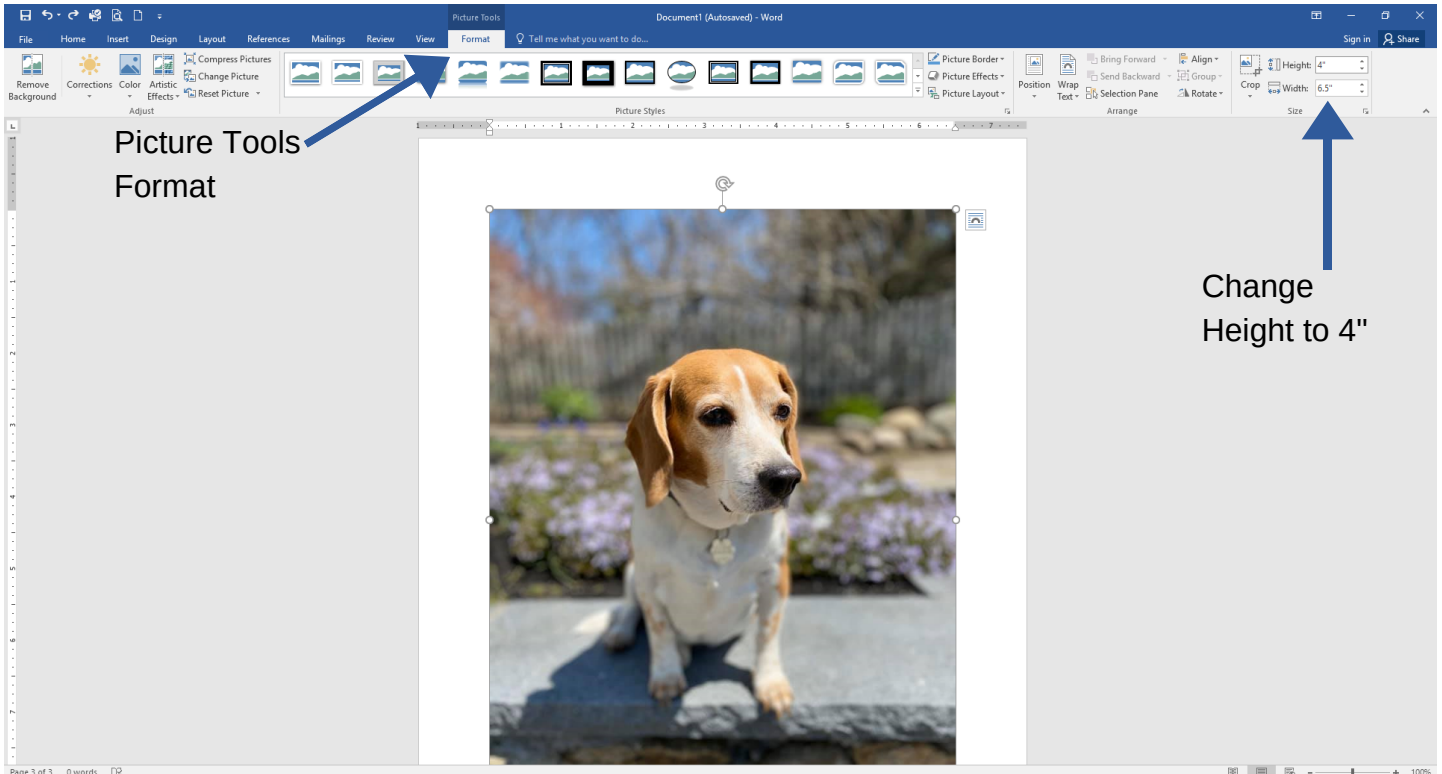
Picture Tools

Document1 (Autosaved) - Word

File Home Insert Design Layout References Mailings Review View Format Tell me what you want to do...

Sign in Share

Remove Background Corrections Color Artistic Effects Compress Pictures Change Picture Reset Picture

Adjust

Picture Styles

Picture Border Picture Effects Picture Layout

Position Wrap Text Bring Forward Send Backward Selection Pane Align Group Rotate

Arrange

Crop Height: 4" Width: 6.5"

Size

Picture Tools Format

Change Height to 4"

Page 3 of 3 0 words

100%